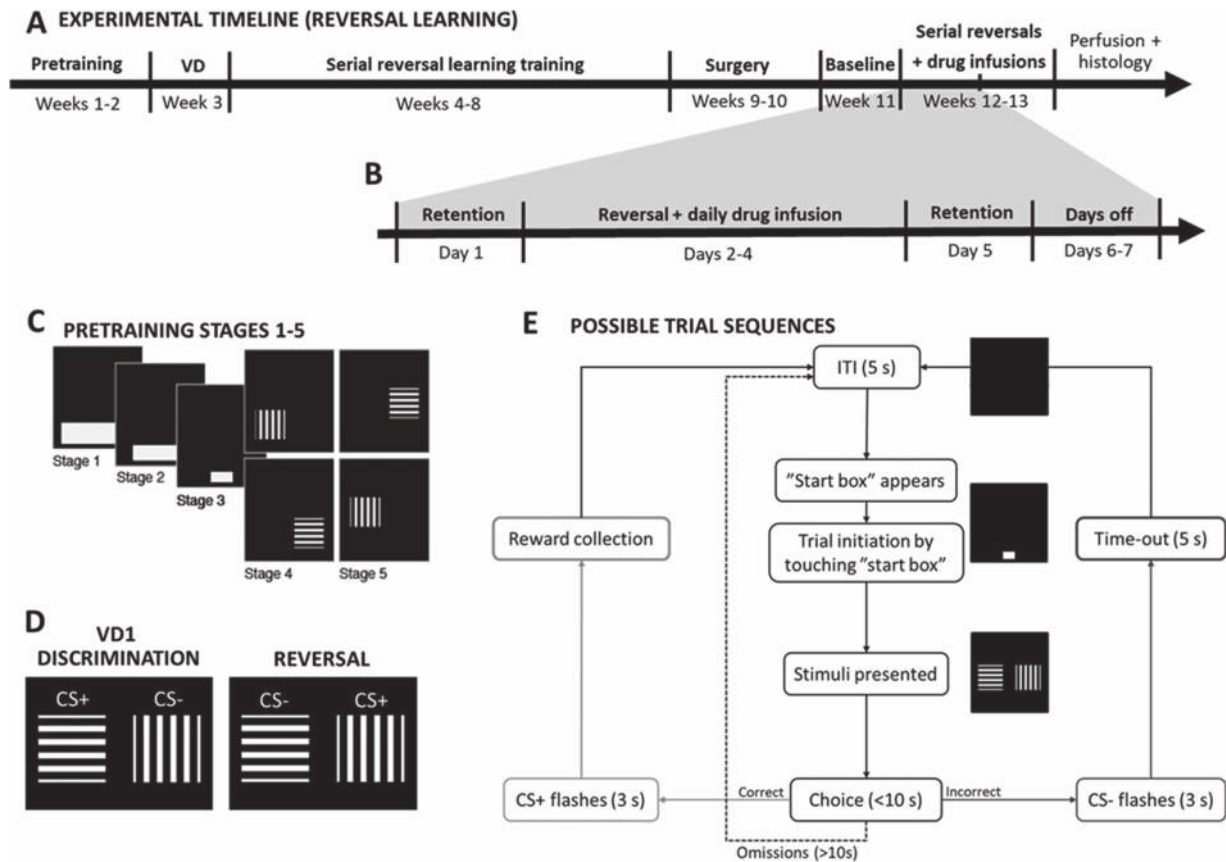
A EXPERIMENTAL TIMELINE (REVERSAL LEARNING)

Pretraining
Weeks 1-2

VD
Week 3

Serial reversal learning training
Weeks 4-8

Surgery
Weeks 9-10

Baseline
Week 11

Serial reversals + drug infusions
Weeks 12-13

Perfusion + histology

B

Retention
Day 1

Reversal + daily drug infusion
Days 2-4

Retention
Day 5

Days off
Days 6-7

C PRETRAINING STAGES 1-5

Stage 1
Stage 2
Stage 3
Stage 4
Stage 5

D VD1 DISCRIMINATION

CS+ CS-

REVERSAL

CS- CS+

E POSSIBLE TRIAL SEQUENCES

ITI (5 s)

"Start box" appears

Trial initiation by touching "start box"

Stimuli presented

Reward collection

Time-out (5 s)

CS+ flashes (3 s)

Correct

Choice (<10 s)

Incorrect

CS- flashes (3 s)

Omissions (>10s)